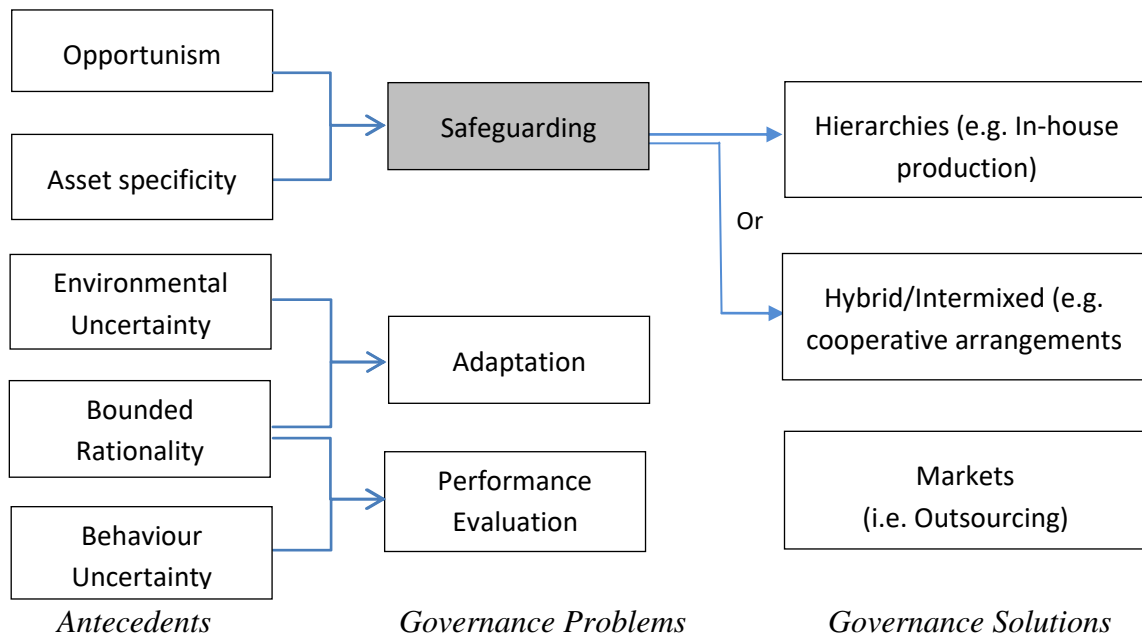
Opportunism

Asset specificity

Safeguarding

Hierarchies (e.g. In-house production)

Or

Hybrid/Intermixed (e.g. cooperative arrangements

Environmental Uncertainty

Adaptation

Bounded Rationality

Performance Evaluation

Markets (i.e. Outsourcing)

Behaviour Uncertainty

Antecedents

Governance Problems

Governance Solutions